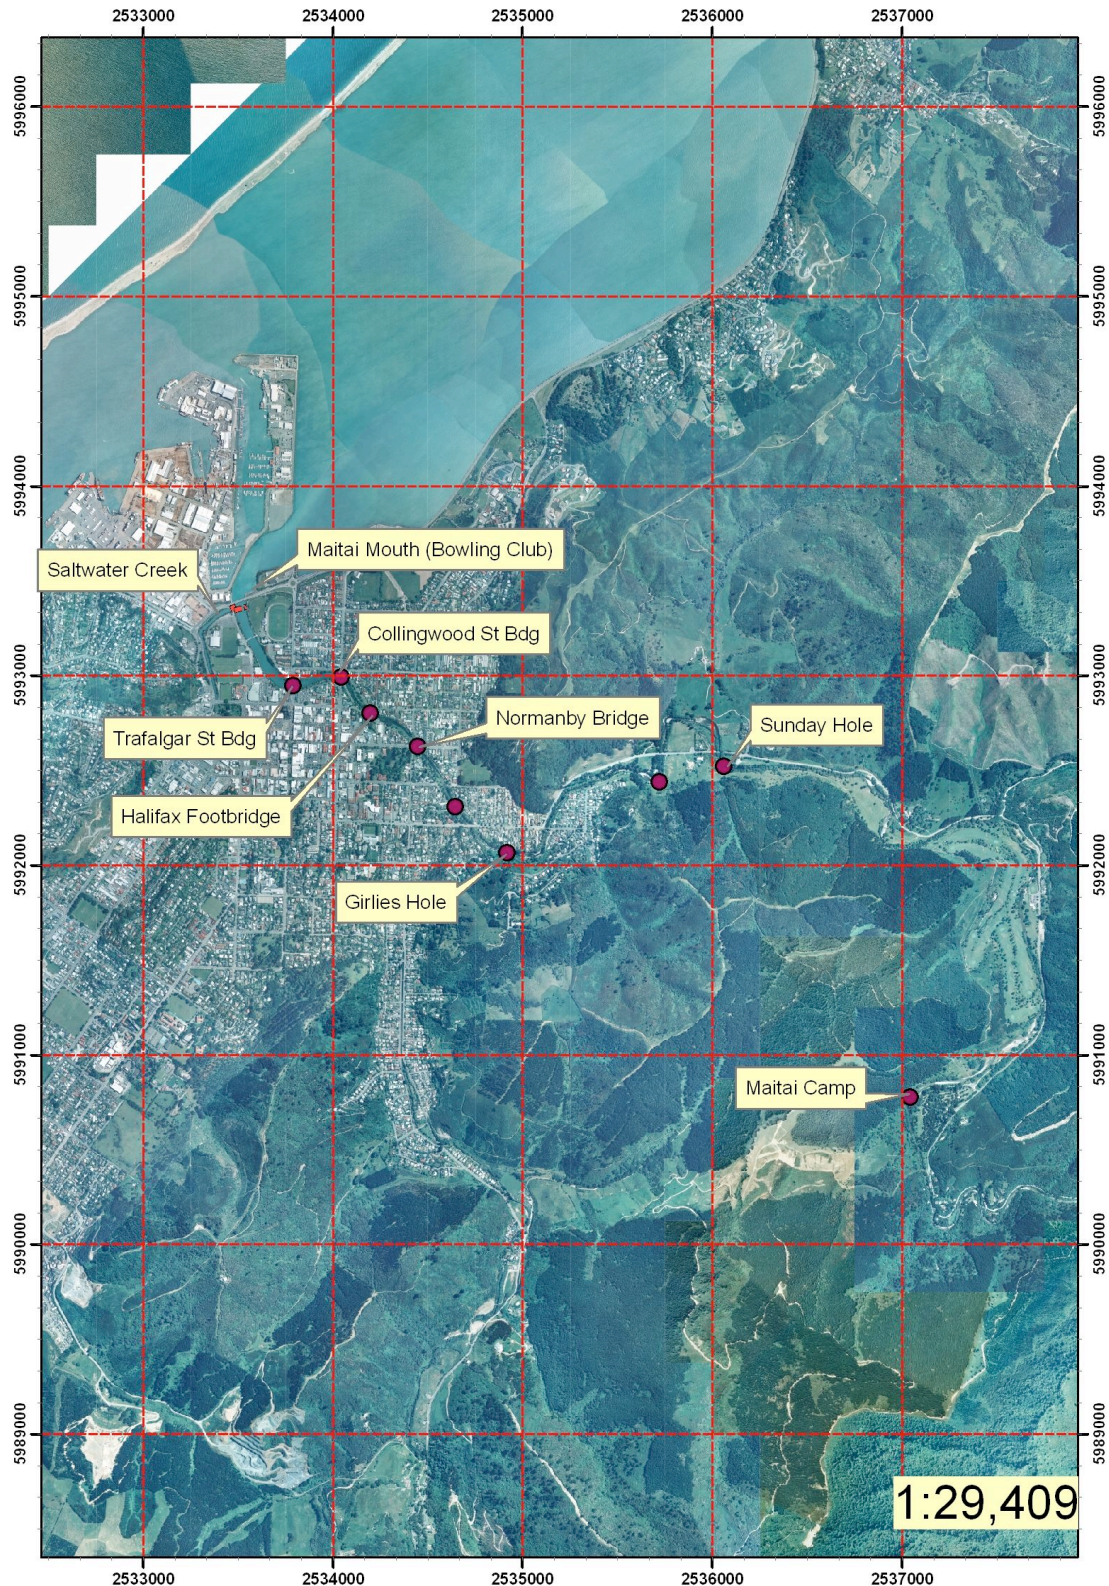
2533000 2534000 2535000 2536000 2537000

5996000 5995000 5994000 5993000 5992000 5991000 5990000 5989000

Maitai Mouth (Bowling Club)

Saltwater Creek

Collingwood St Bdg

Normanby Bridge

Sunday Hole

Trafalgar St Bdg

Halifax Footbridge

Girlies Hole

Maitai Camp

1:29,409

2533000 2534000 2535000 2536000 2537000

5996000 5995000 5994000 5993000 5992000 5991000 5990000 5989000